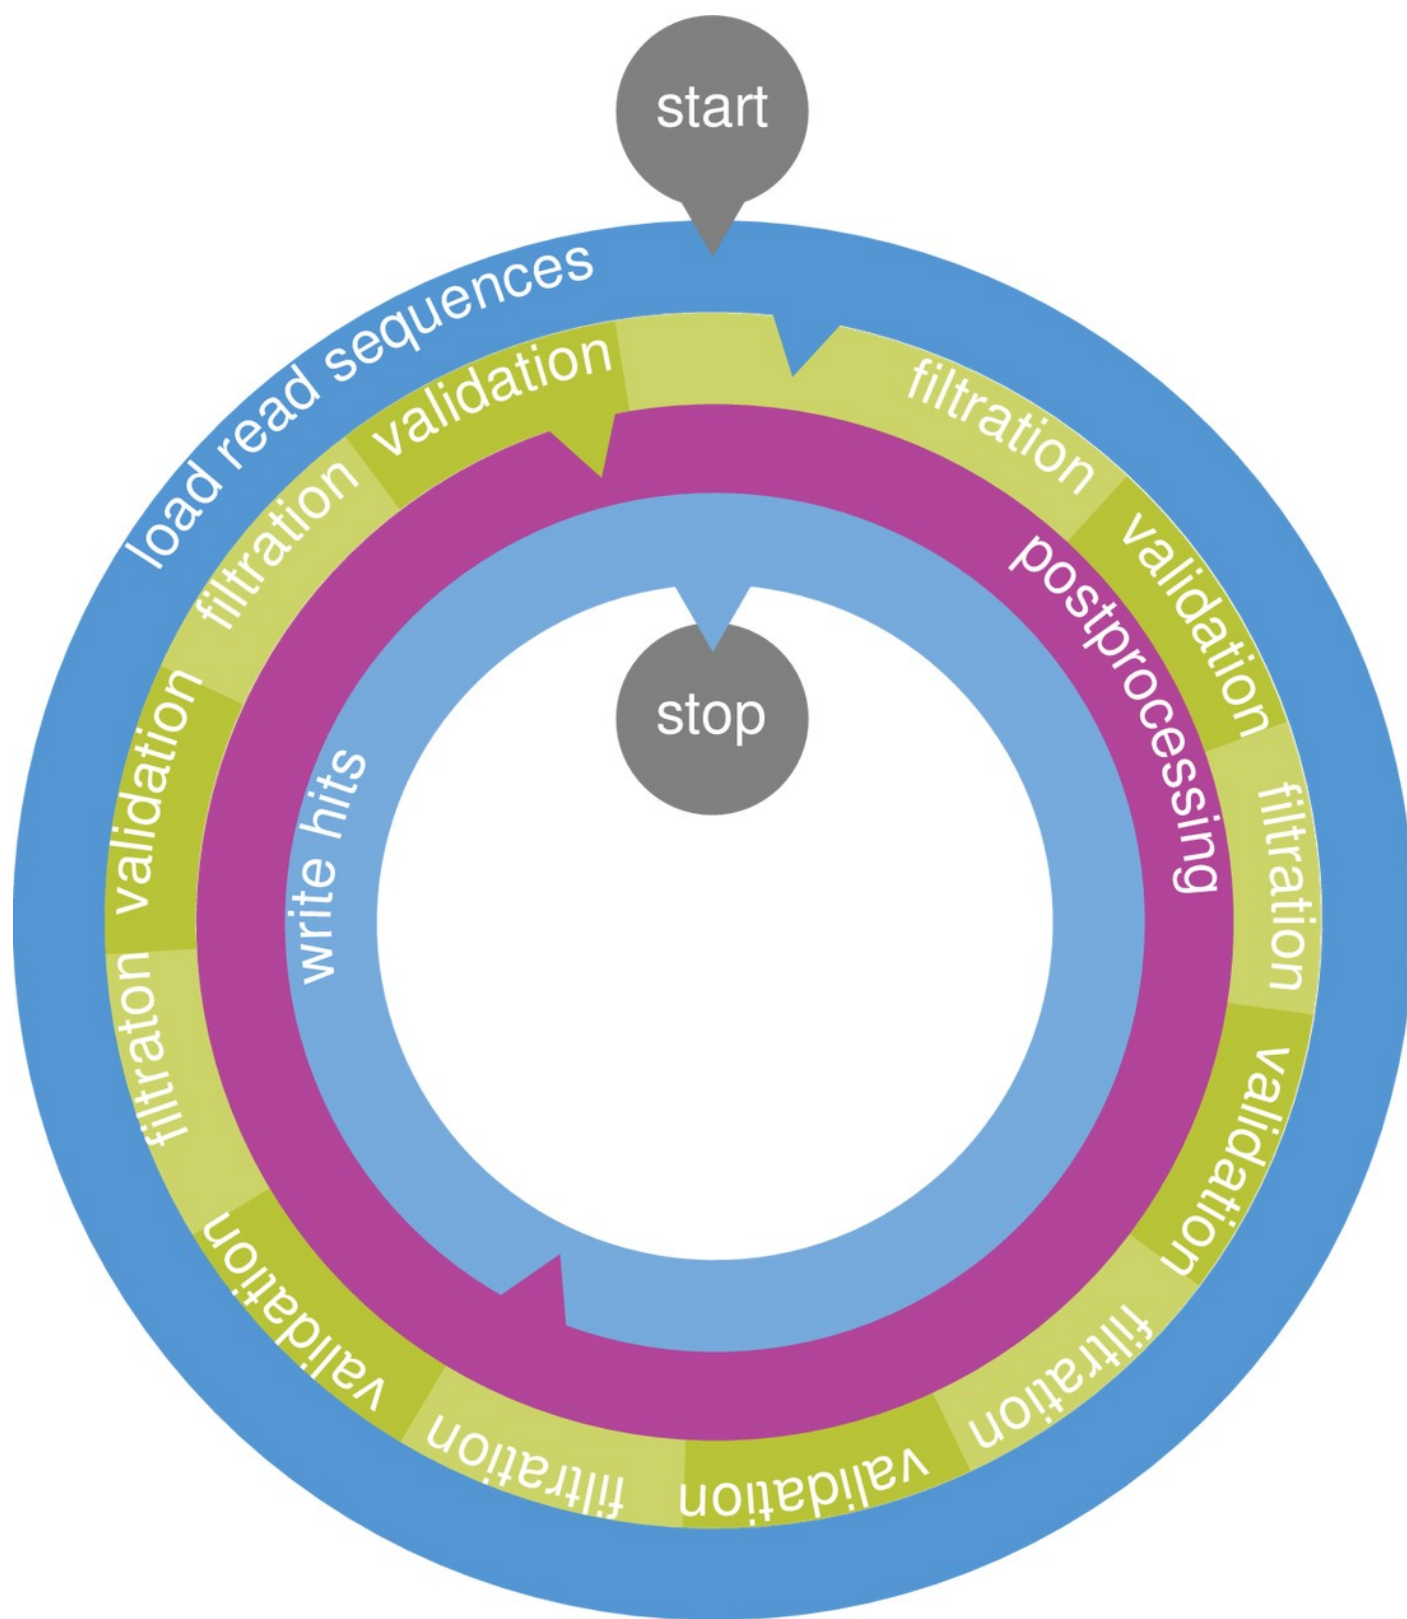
start

load read sequences

filtration

validation

filtration

validation

filtration

validation

filtration

validation

filtration

validation

filtraton

validation

filtration

validation

postprocessing

write hits

stop